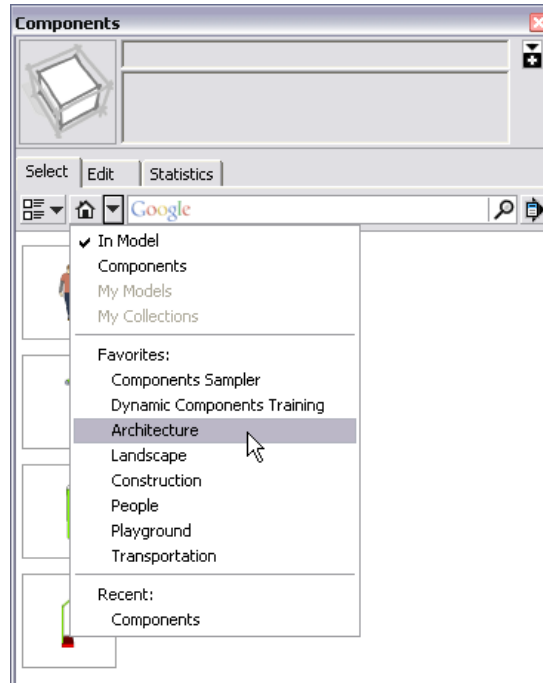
Components

Select
Edit
Statistics

Google

✔ In Model
Components
My Models
My Collections

Favorites:
Components Sampler
Dynamic Components Training
Architecture
Landscape
Construction
People
Playground
Transportation

Recent:
Components